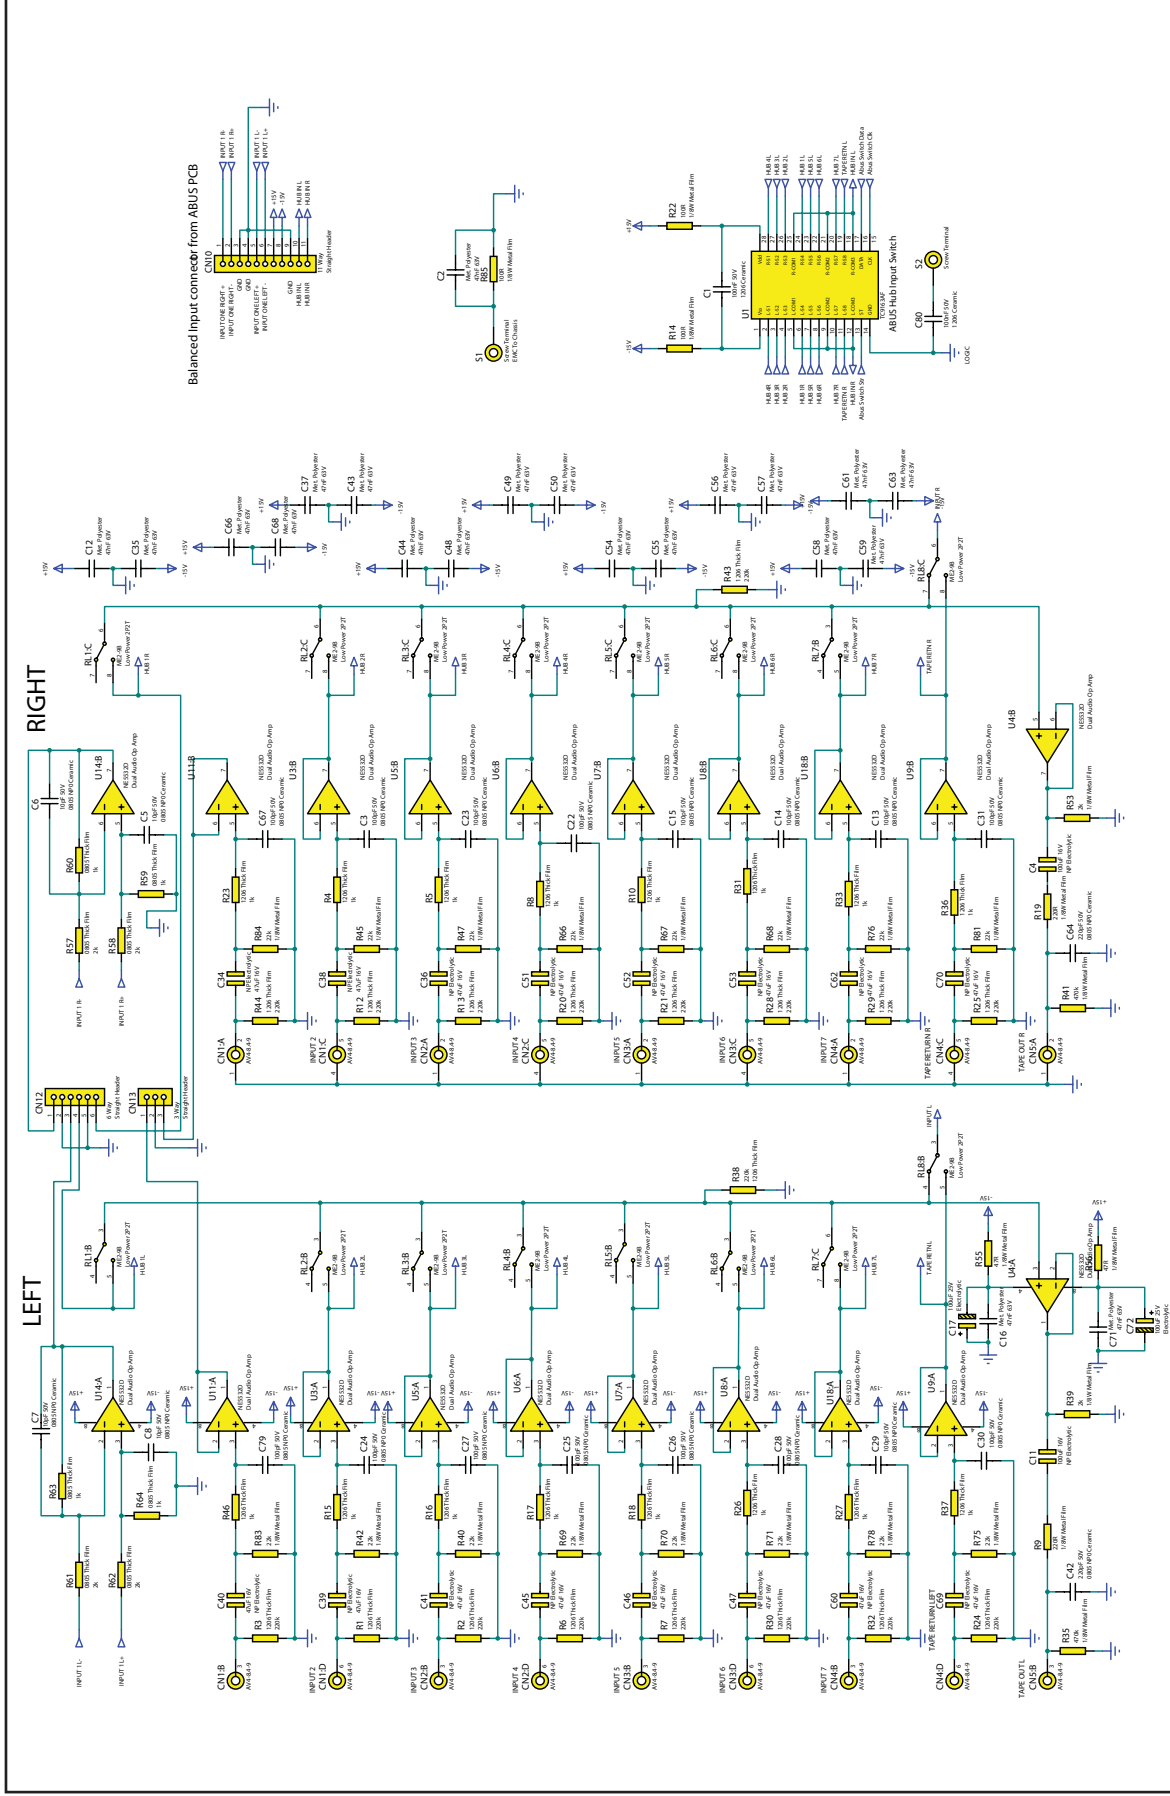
RIGHT

LEFT

Balanced Input connector from ABUS PCB

CN10
11 Way Straight Header

INPUT ONE RIGHT +
INPUT ONE RIGHT -
GND
GND
INPUT ONE LEFT -
INPUT ONE LEFT +
GND
HUB IN L
HUB IN R

INPUT 1 R-
INPUT 1 R+
INPUT 1 L-
INPUT 1 L+
+15V
-15V
HUB IN L
HUB IN R

C2
Met. Polyester 47nF 63V
R85
10R 1/8W Metal Film
S1
Screw Terminal EMC To Chassis

R22
10R 1/8W Metal Film
R14
10R 1/8W Metal Film
C1
100nF 50V 1206 Ceramic
U1
TC9163AF
ABUS Hub Input Switch
C80
100nF 50V 1206 Ceramic
S2
Screw Terminal
LOGIC

HUB 4L
HUB 3L
HUB 2L
HUB 1L
HUB 5L
HUB 6L
HUB 7L
TAPERETURN L
HUB IN L
Abus Switch Data
Abus Switch Clk

HUB 4R
HUB 3R
HUB 2R
HUB 1R
HUB 5R
HUB 6R
HUB 7R
TAPERETURN R
HUB IN R
Abus Switch Str

+15V
-15V

C12 C35 C66 C68 C37 C43 C44 C48 C49 C50 C54 C55 C56 C57 C58 C59 C61 C63
Met. Polyester 47nF 63V

R43
1206 Thick Film 220k

RL1:C RL2:C RL3:C RL4:C RL5:C RL6:C RL7:B RL8:C
ME2-9B Low Power 2P2T

HUB 1R HUB 2R HUB 3R HUB 4R HUB 5R HUB 6R HUB 7R TAPERETURN R

U14:B U11:B U3:B U5:B U6:B U7:B U8:B U18:B U9:B U4:B
NE5532D Dual Audio Op Amp

C6
10pF 50V 0805 NP0 Ceramic
C5
10pF 50V 0805 NP0 Ceramic
R60
0805 Thick Film 1k
R59
0805 Thick Film 1k
R57
0805 Thick Film 2k
R58
0805 Thick Film 2k
INPUT 1 R-
INPUT 1 R+

C67 C3 C23 C22 C15 C14 C13 C31
100pF 50V 0805 NP0 Ceramic

R23 R4 R5 R8 R10 R31 R33 R36
1206 Thick Film 1k

R84 R45 R47 R66 R67 R68 R76 R81
22k 1/8W Metal Film

C34 C38 C36 C51 C52 C53 C62 C70
NP Electrolytic 47uF 16V

R44 R12 R13 R20 R21 R28 R29 R25
1206 Thick Film 220k

R53
2k 1/8W Metal Film
C4
100uF 16V NP Electrolytic
R19
220R 1/8W Metal Film
C64
220pF 50V 0805 NP0 Ceramic
R41
470k 1/8W Metal Film

CN1:A INPUT 2 CN1:C INPUT3 CN2:A INPUT4 CN2:C INPUT 5 CN3:A INPUT6 CN3:C INPUT7 CN4:A TAPE RETURN R CN4:C TAPE OUT R CN5:A
AV4-84-9

CN12
6 Way Straight Header
CN13
3 Way Straight Header

INPUT L
RL8:B
ME2-9B Low Power 2P2T
R38
1206 Thick Film 220k

RL1:B RL2:B RL3:B RL4:B RL5:B RL6:B RL7:C
ME2-9B Low Power 2P2T
HUB 1L HUB 2L HUB 3L HUB 4L HUB 5L HUB 6L HUB 7L TAPE RETN L

AS1- AS1+

R55
47R 1/8W Metal Film
U4:A
NE5532D Dual Audio Op Amp
R66
47R 1/8W Metal Film
C17
100uF 25V Electrolytic
C16
Met. Polyester 47nF 63V
C71
Met. Polyester 47nF 63V
C72
100uF 25V Electrolytic

U14:A U11:A U3:A U5:A U6:A U7:A U8:A U18:A U9:A
NE5532D Dual Audio Op Amp

C7
10pF 50V 0805 NP0 Ceramic
C8
10pF 50V 0805 NP0 Ceramic
R63
0805 Thick Film 1k
R64
0805 Thick Film 1k
R61
0805 Thick Film 2k
R62
0805 Thick Film 2k
INPUT 1 L-
INPUT 1 L+

C79 C24 C27 C25 C26 C28 C29 C30
100pF 50V 0805 NP0 Ceramic

R46 R15 R16 R17 R18 R26 R27 R37
1206 Thick Film 1k

R83 R42 R40 R69 R70 R71 R78 R75
22k 1/8W Metal Film

C40 C39 C41 C45 C46 C47 C60 C69
47uF 16V NP Electrolytic

R3 R1 R2 R6 R7 R30 R32 R24
1206 Thick Film 220k

R39
2k 1/8W Metal Film
C11
100uF 16V NP Electrolytic
R9
220R 1/8W Metal Film
C42
220pF 50V 0805 NP0 Ceramic
R35
470k 1/8W Metal Film

CN1:B INPUT 2 CN1:D INPUT3 CN2:B INPUT 4 CN2:D INPUT 5 CN3:B INPUT 6 CN3:D INPUT 7 CN4:B TAPE RETURN LEFT CN4:D TAPE OUT L CN5:B
AV4-84-9